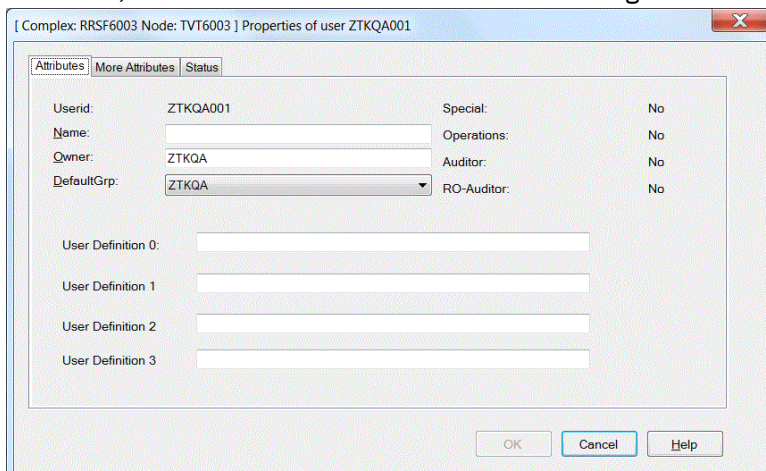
[ Complex: RRSF6003 Node: TVT6003 ] Properties of user ZTKQA001

Attributes More Attributes Status

Userid: ZTKQA001
Name:
Owner: ZTKQA
DefaultGrp: ZTKQA

Special: No
Operations: No
Auditor: No
RO-Auditor: No

User Definition 0:
User Definition 1
User Definition 2
User Definition 3

OK Cancel Help